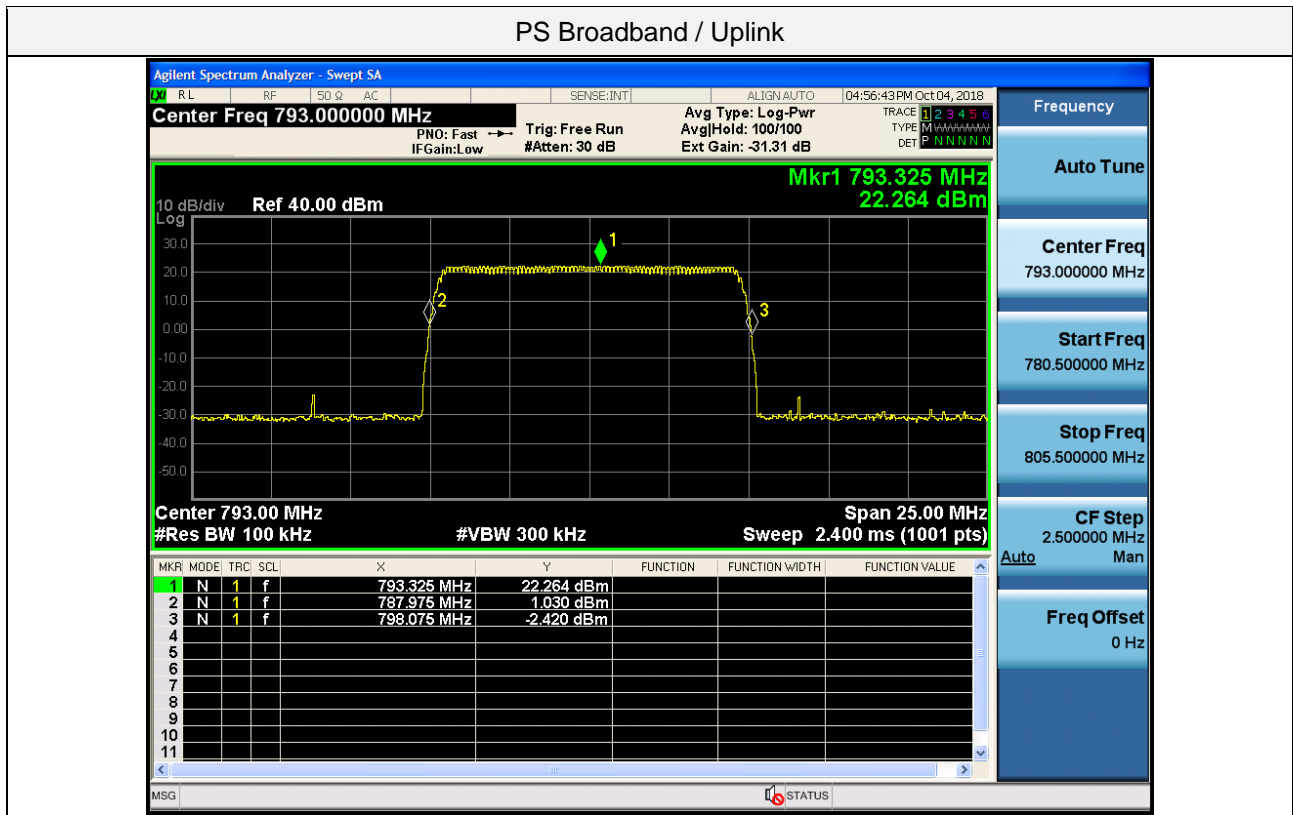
PS Broadband / Uplink

Agilent Spectrum Analyzer - Swept SA
LXI RL RF 50 Ω AC SENSE:INT ALIGN AUTO 04:56:43 PM Oct 04, 2018
Center Freq 793.000000 MHz
PNO: Fast
IFGain:Low
Trig: Free Run
#Atten: 30 dB
Avg Type: Log-Pwr
Avg|Hold: 100/100
Ext Gain: -31.31 dB
TRACE 1 2 3 4 5 6
TYPE M WWWWW
DET P N N N N N

Frequency

Mkr1 793.325 MHz
22.264 dBm

10 dB/div Ref 40.00 dBm
Log
30.0
20.0
10.0
0.00
-10.0
-20.0
-30.0
-40.0
-50.0

1
2
3

Center 793.00 MHz
#Res BW 100 kHz
#VBW 300 kHz
Span 25.00 MHz
Sweep 2.400 ms (1001 pts)

| MKR | MODE | TRC | SCL | X | Y | FUNCTION | FUNCTION WIDTH | FUNCTION VALUE |
|---|---|---|---|---|---|---|---|---|
| 1 | N | 1 | f | 793.325 MHz | 22.264 dBm | | | |
| 2 | N | 1 | f | 787.975 MHz | 1.030 dBm | | | |
| 3 | N | 1 | f | 798.075 MHz | -2.420 dBm | | | |
| 4 | | | | | | | | |
| 5 | | | | | | | | |
| 6 | | | | | | | | |
| 7 | | | | | | | | |
| 8 | | | | | | | | |
| 9 | | | | | | | | |
| 10 | | | | | | | | |
| 11 | | | | | | | | |

Auto Tune

Center Freq
793.000000 MHz

Start Freq
780.500000 MHz

Stop Freq
805.500000 MHz

CF Step
2.500000 MHz
Auto Man

Freq Offset
0 Hz

MSG
STATUS